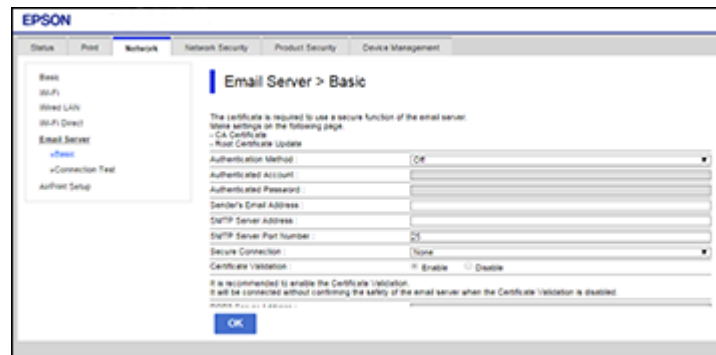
EPSON

Status | Print | Network | Network Security | Product Security | Device Management

Basic
Wi-Fi
Wired LAN
Wi-Fi Direct
Email Server
»Basic
»Connection Test
AirPrint Setup

Email Server > Basic

The certificate is required to use a secure function of the email server.
Make settings on the following page.
- CA Certificate
- Root Certificate Update

| | |
|---|---|
| Authentication Method : | Off |
| Authenticated Account : | |
| Authenticated Password : | |
| Sender's Email Address : | |
| SMTP Server Address : | |
| SMTP Server Port Number : | 25 |
| Secure Connection : | None |
| Certificate Validation : | Enable   Disable |

It is recommended to enable the Certificate Validation.
It will be connected without confirming the safety of the email server when the Certificate Validation is disabled.

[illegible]

OK